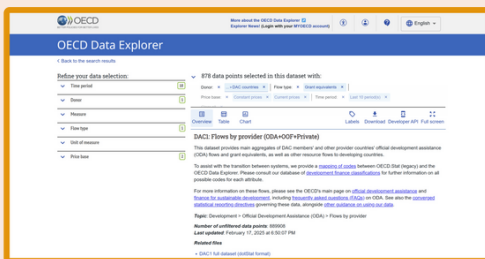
OECD

More about the OECD Data Explorer
Explorer News! (Login with your MYOECD account)

English

OECD Data Explorer

< Back to the search results

Refine your data selection:

Time period
Donor
Measure
Flow type
Unit of measure
Price base

878 data points selected in this dataset with:

Donor: × DAC countries × Flow type: Grant equivalents ×
Price base: × Constant prices × Current prices × Time period: × Last 10 period(s) ×

Overview Table Chart Labels Download Developer API Full screen

DAC1: Flows by provider (ODA+OOF+Private)

This dataset provides main aggregates of DAC members' and other provider countries' official development assistance (ODA) flows and grant equivalents, as well as other resource flows to developing countries.

To assist with the transition between systems, we provide a mapping of codes between OECD.Stat (legacy) and the OECD Data Explorer. Please consult our database of development finance classifications for further information on all possible codes for each attribute.

For more information on these flows, please see the OECD's main page on official development assistance and finance for sustainable development, including frequently asked questions (FAQs) on ODA. See also the converged statistical reporting directives governing these data, alongside other guidance on using our data.

Topic: Development > Official Development Assistance (ODA) > Flows by provider

Number of unfiltered data points: 989906
Last updated: February 17, 2025 at 6:50:07 PM

Related files

• DAC1 full dataset (dotStat format)